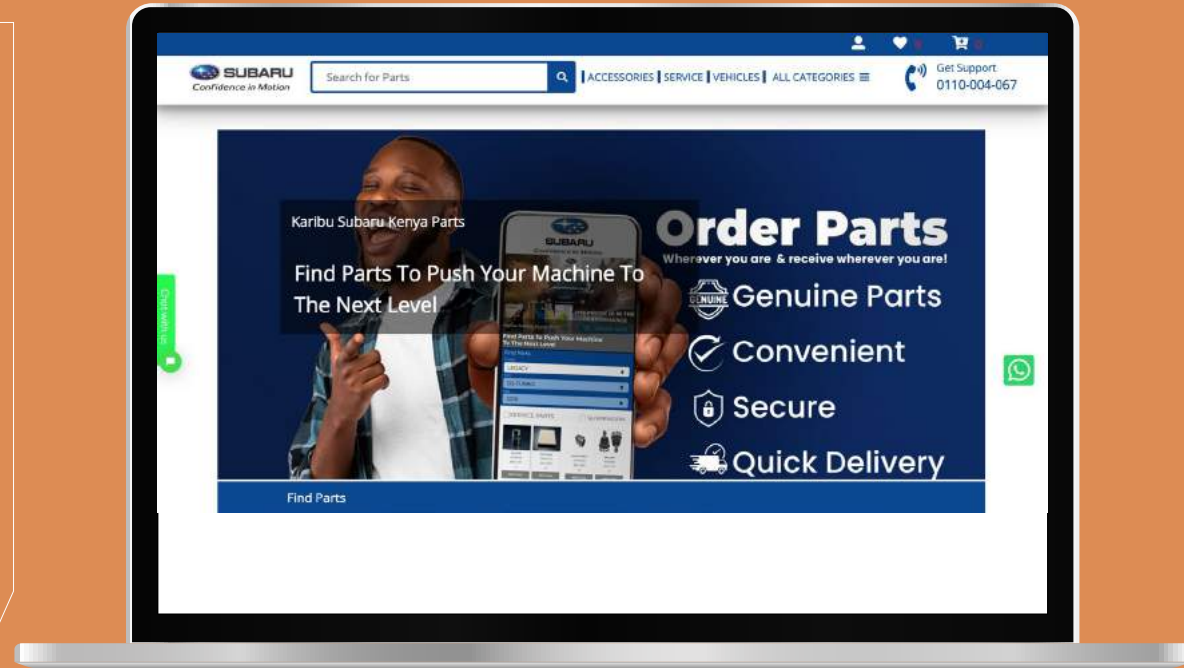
SUBARU
Confidence in Motion

Search for Parts

ACCESSORIES | SERVICE | VEHICLES | ALL CATEGORIES

Get Support
0110-004-067

Chat with us

Karibu Subaru Kenya Parts

Find Parts To Push Your Machine To The Next Level

SUBARU
Confidence in Motion

Find Parts To Push Your Machine To The Next Level

Order Parts
Wherever you are & receive wherever you are!

GENUINE Genuine Parts
Convenient
Secure
Quick Delivery

Find Parts